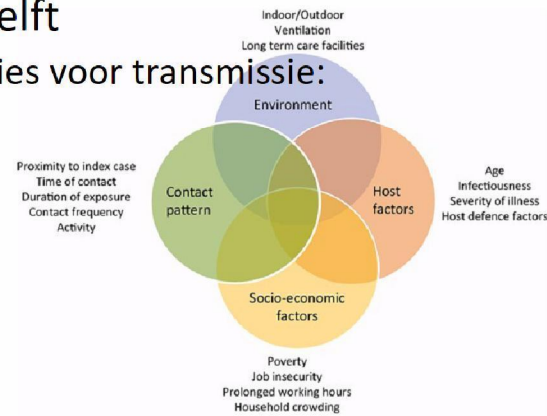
elft
ies voor transmissie:

Indoor/Outdoor
Ventilation
Long term care facilities

Environment

Proximity to index case
Time of contact
Duration of exposure
Contact frequency
Activity

Contact pattern

Host factors

Age
Infectiousness
Severity of illness
Host defence factors

Socio-economic factors

Poverty
Job insecurity
Prolonged working hours
Household crowding